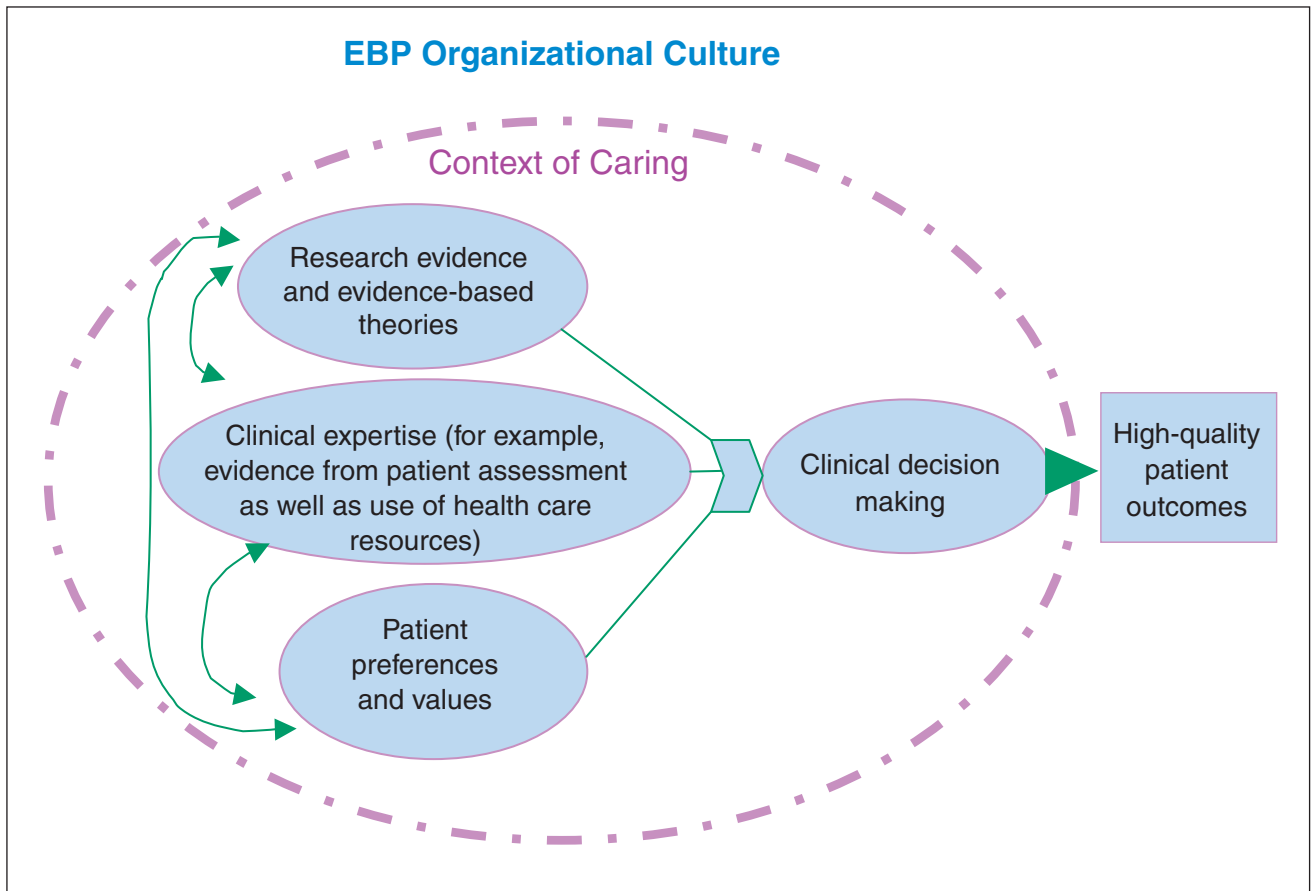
EBP Organizational Culture

Context of Caring

Research evidence and evidence-based theories

Clinical expertise (for example, evidence from patient assessment as well as use of health care resources)

Patient preferences and values

Clinical decision making

High-quality patient outcomes